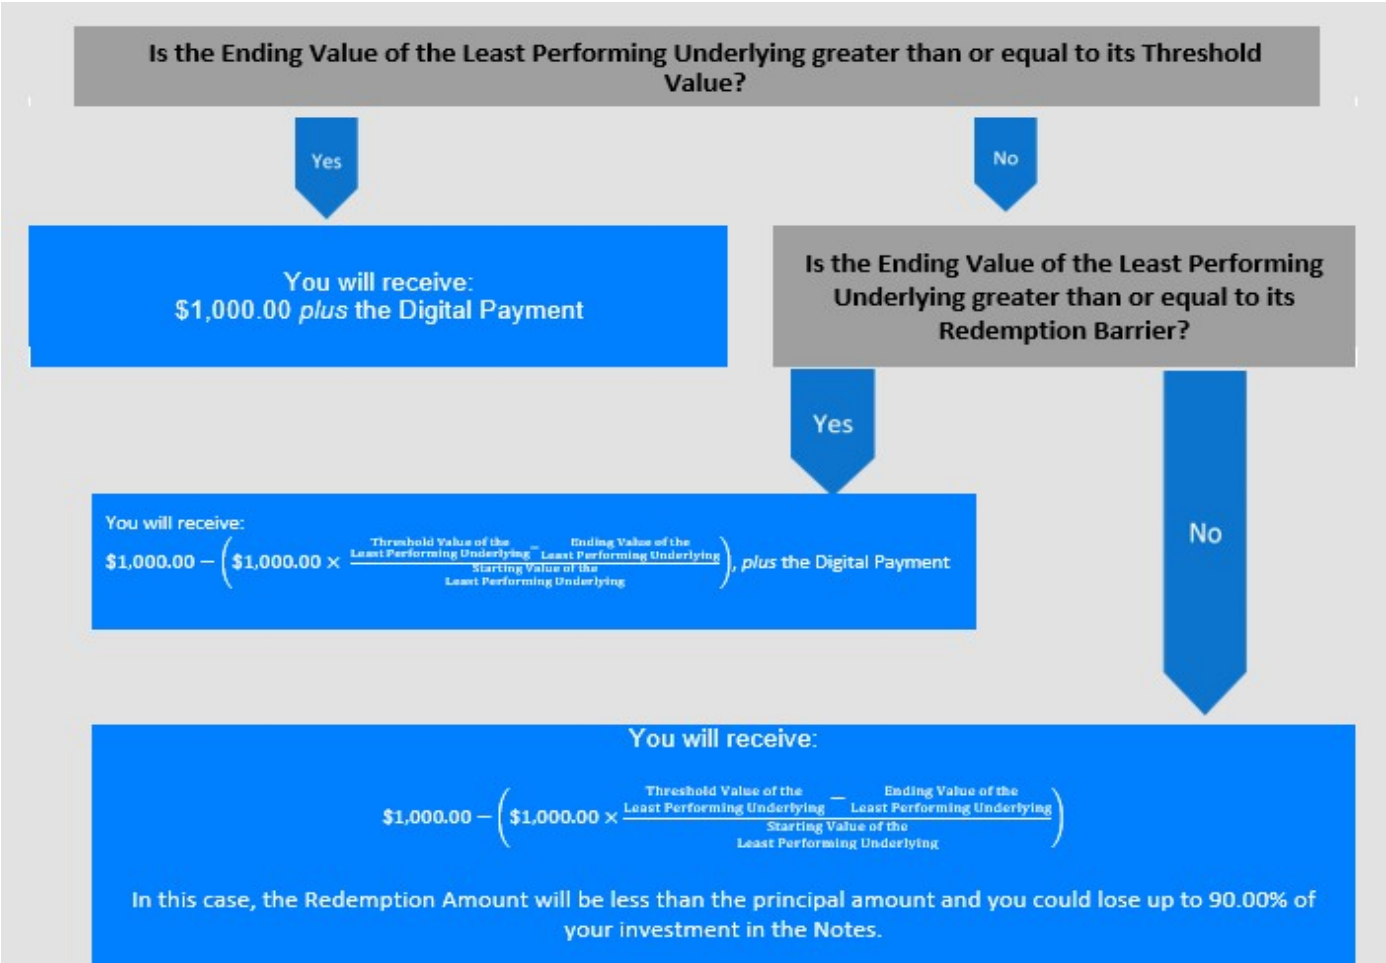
Is the Ending Value of the Least Performing Underlying greater than or equal to its Threshold Value?

Yes

No

You will receive:
\$1,000.00 *plus* the Digital Payment

Is the Ending Value of the Least Performing Underlying greater than or equal to its Redemption Barrier?

Yes

No

You will receive:
$\$1{,}000.00 - \left(\$1{,}000.00 \times \frac{\text{Threshold Value of the Least Performing Underlying} - \text{Ending Value of the Least Performing Underlying}}{\text{Starting Value of the Least Performing Underlying}}\right)$, *plus* the Digital Payment

You will receive:
$\$1{,}000.00 - \left(\$1{,}000.00 \times \frac{\text{Threshold Value of the Least Performing Underlying} - \text{Ending Value of the Least Performing Underlying}}{\text{Starting Value of the Least Performing Underlying}}\right)$

In this case, the Redemption Amount will be less than the principal amount and you could lose up to 90.00% of your investment in the Notes.